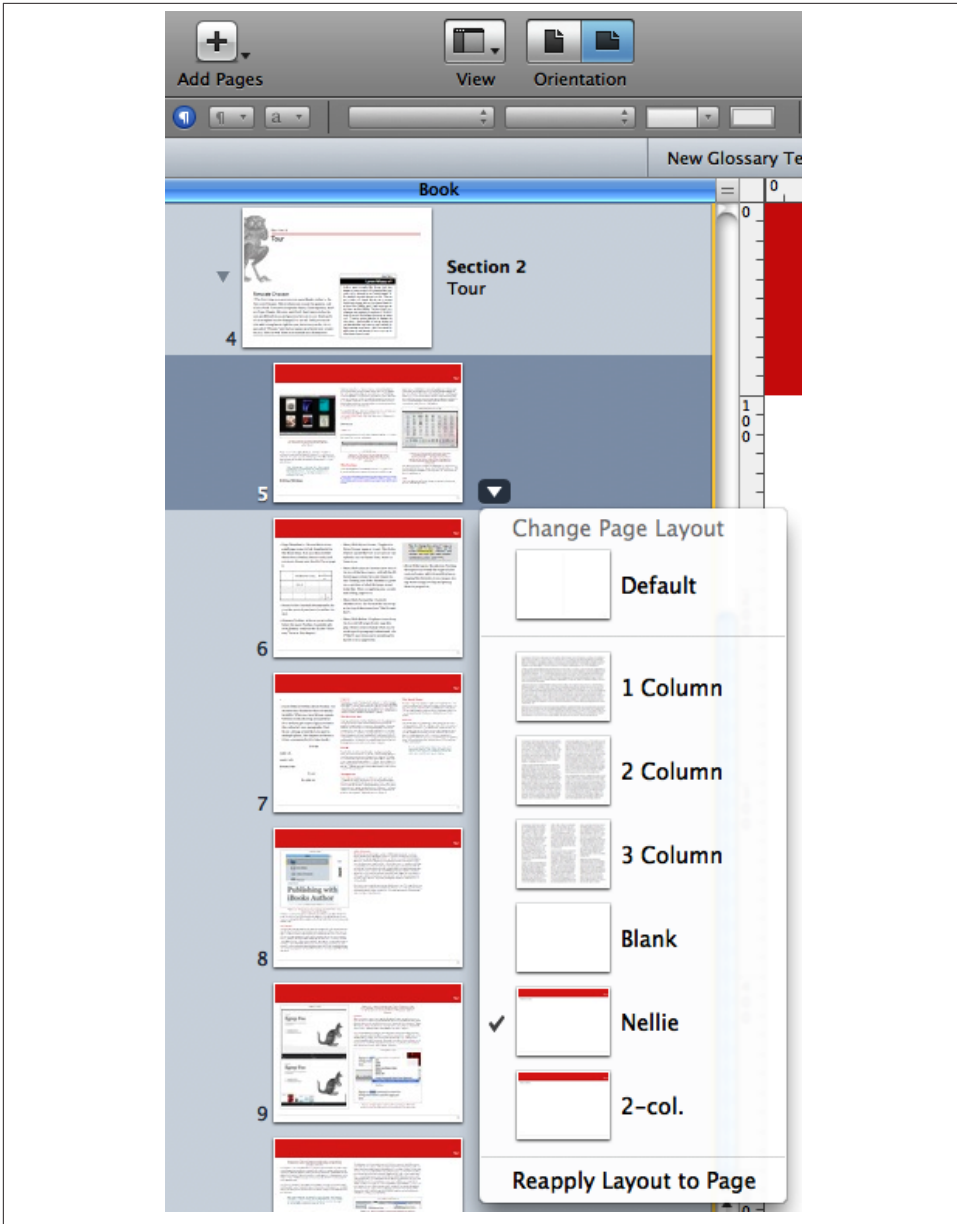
Add Pages

View

Orientation

¶

a

New Glossary Te

Book

0

0

Tour

Section 2

Tour

4

1
0
0

5

6

7

Publishing with iBooks Author

8

9

Change Page Layout

Default

1 Column

2 Column

3 Column

Blank

✓ Nellie

2-col.

Reapply Layout to Page